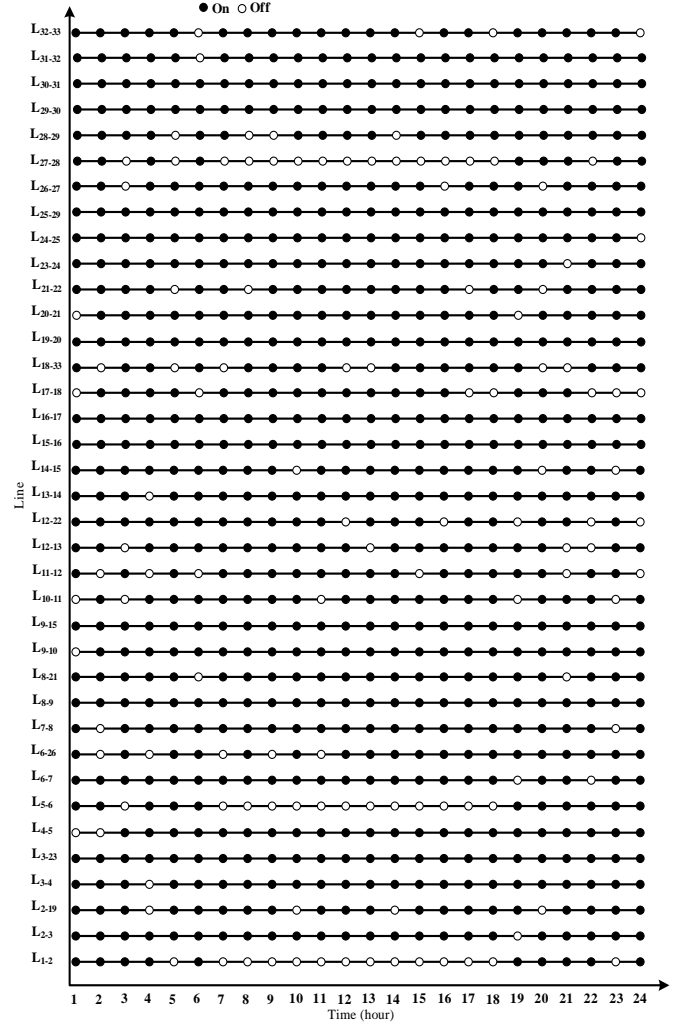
● On ○ Off

$L_{32\text{-}33}$
$L_{31\text{-}32}$
$L_{30\text{-}31}$
$L_{29\text{-}30}$
$L_{28\text{-}29}$
$L_{27\text{-}28}$
$L_{26\text{-}27}$
$L_{25\text{-}29}$
$L_{24\text{-}25}$
$L_{23\text{-}24}$
$L_{21\text{-}22}$
$L_{20\text{-}21}$
$L_{19\text{-}20}$
$L_{18\text{-}33}$
$L_{17\text{-}18}$
$L_{16\text{-}17}$
$L_{15\text{-}16}$
$L_{14\text{-}15}$
$L_{13\text{-}14}$
$L_{12\text{-}22}$
$L_{12\text{-}13}$
$L_{11\text{-}12}$
$L_{10\text{-}11}$
$L_{9\text{-}15}$
$L_{9\text{-}10}$
$L_{8\text{-}21}$
$L_{8\text{-}9}$
$L_{7\text{-}8}$
$L_{6\text{-}26}$
$L_{6\text{-}7}$
$L_{5\text{-}6}$
$L_{4\text{-}5}$
$L_{3\text{-}23}$
$L_{3\text{-}4}$
$L_{2\text{-}19}$
$L_{2\text{-}3}$
$L_{1\text{-}2}$

Line

1 2 3 4 5 6 7 8 9 10 11 12 13 14 15 16 17 18 19 20 21 22 23 24
Time (hour)